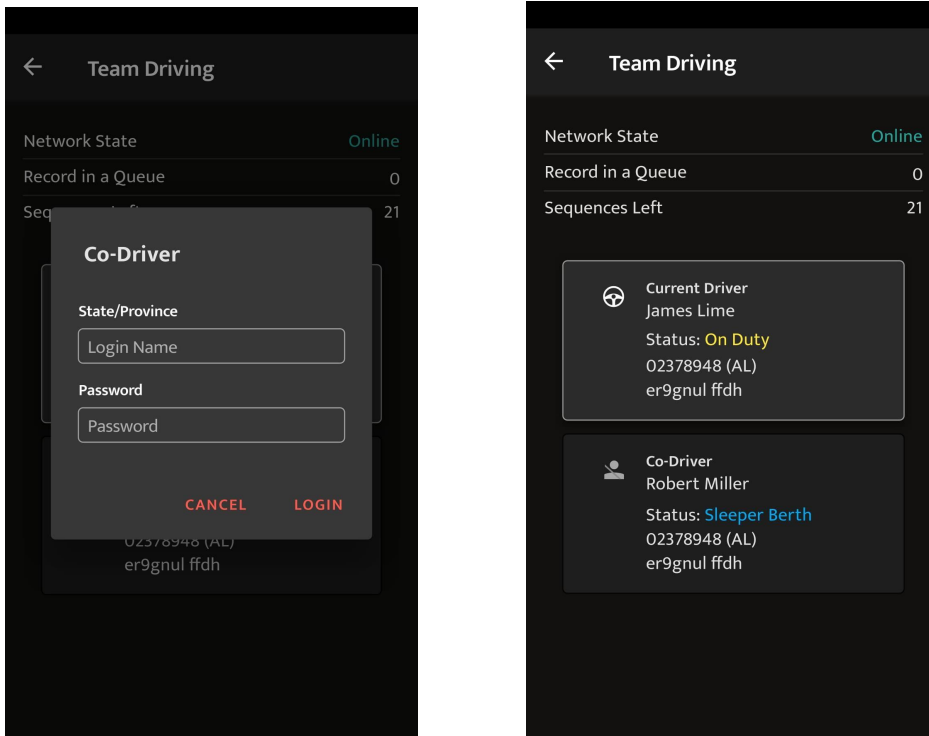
← Team Driving

Network State Online

Record in a Queue 0

Seq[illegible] 21

Co-Driver

State/Province

Login Name

Password

Password

CANCEL LOGIN

02378948 (AL)
er9gnul ffdh

← Team Driving

Network State Online

Record in a Queue 0

Sequences Left 21

Current Driver
James Lime
Status: On Duty
02378948 (AL)
er9gnul ffdh

Co-Driver
Robert Miller
Status: Sleeper Berth
02378948 (AL)
er9gnul ffdh